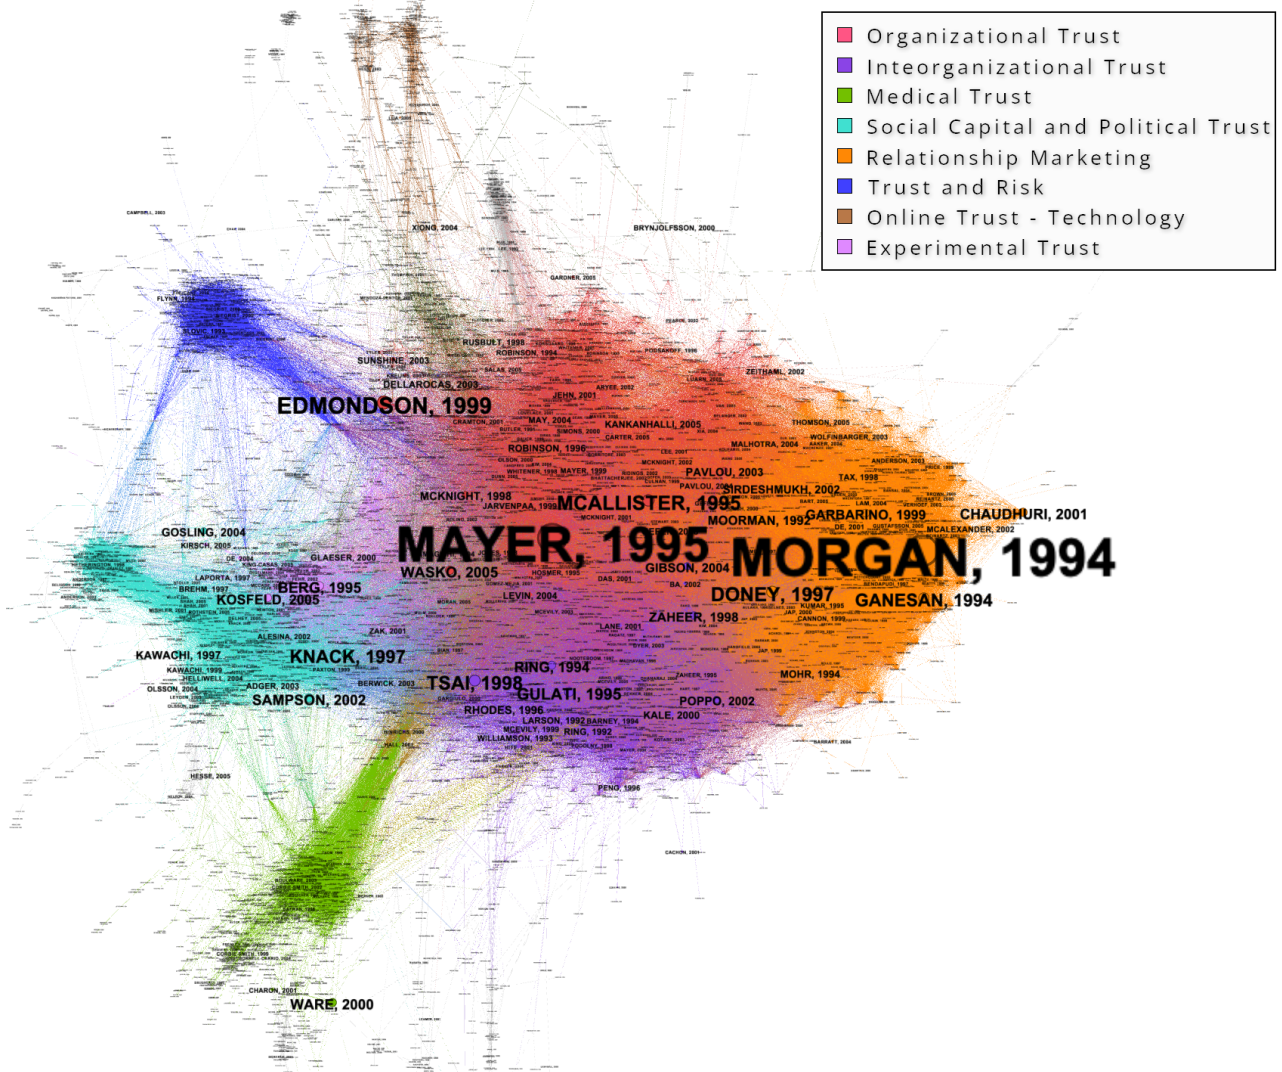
Organizational Trust
Inteorganizational Trust
Medical Trust
Social Capital and Political Trust
Relationship Marketing
Trust and Risk
Online Trust - Technology
Experimental Trust

CAMPBELL, 2003
XIONG, 2004
BRYNJOLFSSON, 2000
GARDNER, 2005
FLYNN, 1994
SLOVIC, 1993
SUNSHINE, 2003
RUSBULT, 1998
ROBINSON, 1994
SALAS, 2005
DELLAROCAS, 2003
ZEITHAML, 2002
EDMONDSON, 1999
JEHN, 2001
MAY, 2004
KANKANHALLI, 2005
THOMSON, 2005
WOLFINBARGER, 2003
CARTER, 2005
MALHOTRA, 2004
ROBINSON, 1996
MCKNIGHT, 2002
ANDERSON, 2003
PAVLOU, 2003
TAX, 1998
WHITENER, 1998
MAYER, 1999
PAVLOU, 2006
SIRDESHMUKH, 2002
MCKNIGHT, 1998
JARVENPAA, 1999
MCALLISTER, 1995
LAM, 2004
CHAUDHURI, 2001
MOORMAN, 1992
GARBARINO, 1999
GOSLING, 2004
KIRSCH, 2005
MCALEXANDER, 2002
GLAESER, 2000
MAYER, 1995
MORGAN, 1994
WASKO, 2005
GIBSON, 2004
LAPORTA, 1997
BREHM, 1997
BERG, 1995
DAS, 2001
BAI, 2002
KOSFELD, 2005
DONEY, 1997
GANESAN, 1994
LEVIN, 2004
KUMAR, 1995
ZAHEER, 1998
CANNON, 1999
LANE, 2001
ALESINA, 2002
ZAK, 2001
KAWACHI, 1997
KNACK, 1997
KAWACHI, 1999
HELLIWELL, 2004
RING, 1994
ZAHEER, 1995
MOHR, 1994
OLSSON, 2004
ADGER, 2003
BERWICK, 2003
TSAI, 1998
GULATI, 1995
SAMPSON, 2002
POPPO, 2002
RHODES, 1996
KALE, 2000
LARSON, 1992
BARNEY, 1994
MCEVILY, 1999
RING, 1992
WILLIAMSON, 1993
HESSE, 2005
PENG, 1996
CACHON, 2001
CHARON, 2001
WARE, 2000